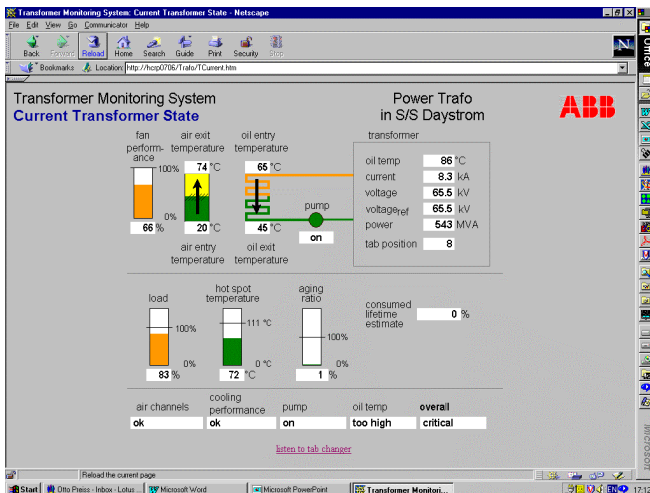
Transformer Monitoring System: Current Transformer State - Netscape

File Edit View Go Communicator Help

Back Forward Reload Home Search Guide Print Security Stop

Bookmarks Location: http://hcrp0706/Trafo/TCurrent.htm

Transformer Monitoring System
Current Transformer State

Power Trafo
in S/S Daystrom

ABB

fan performance
100%
0%
66 %

air exit temperature
74 °C
20 °C
air entry temperature

oil entry temperature
65 °C
45 °C
oil exit temperature

pump
on

transformer

| | | |
|---|---|---|
| oil temp | 86 | °C |
| current | 8.3 | kA |
| voltage | 65.5 | kV |
| voltage$_{ref}$ | 65.5 | kV |
| power | 543 | MVA |
| tab position | 8 | |

load
100%
0%
83 %

hot spot temperature
111 °C
0 °C
72 °C

aging ratio
100%
0%
1 %

consumed lifetime estimate
0 %

| air channels | cooling performance | pump | oil temp | overall |
|---|---|---|---|---|
| ok | ok | on | too high | critical |

listen to tab changer

Reload the current page

Start | Otto Press - Inbox - Lotus ... | Microsoft Word | Microsoft PowerPoint | Transformer Monitori...

17:12